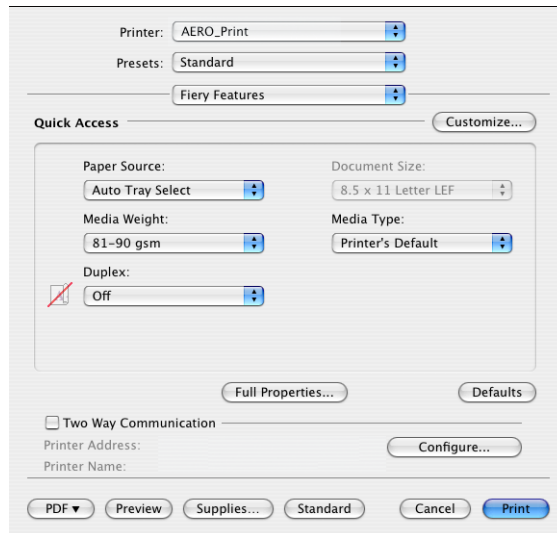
Printer: AERO_Print

Presets: Standard

Fiery Features

Quick Access

Customize...

Paper Source:

Auto Tray Select

Document Size:

8.5 x 11 Letter LEF

Media Weight:

81-90 gsm

Media Type:

Printer's Default

Duplex:

Off

Full Properties...

Defaults

Two Way Communication

Printer Address:

Printer Name:

Configure...

PDF ▾

Preview

Supplies...

Standard

Cancel

Print